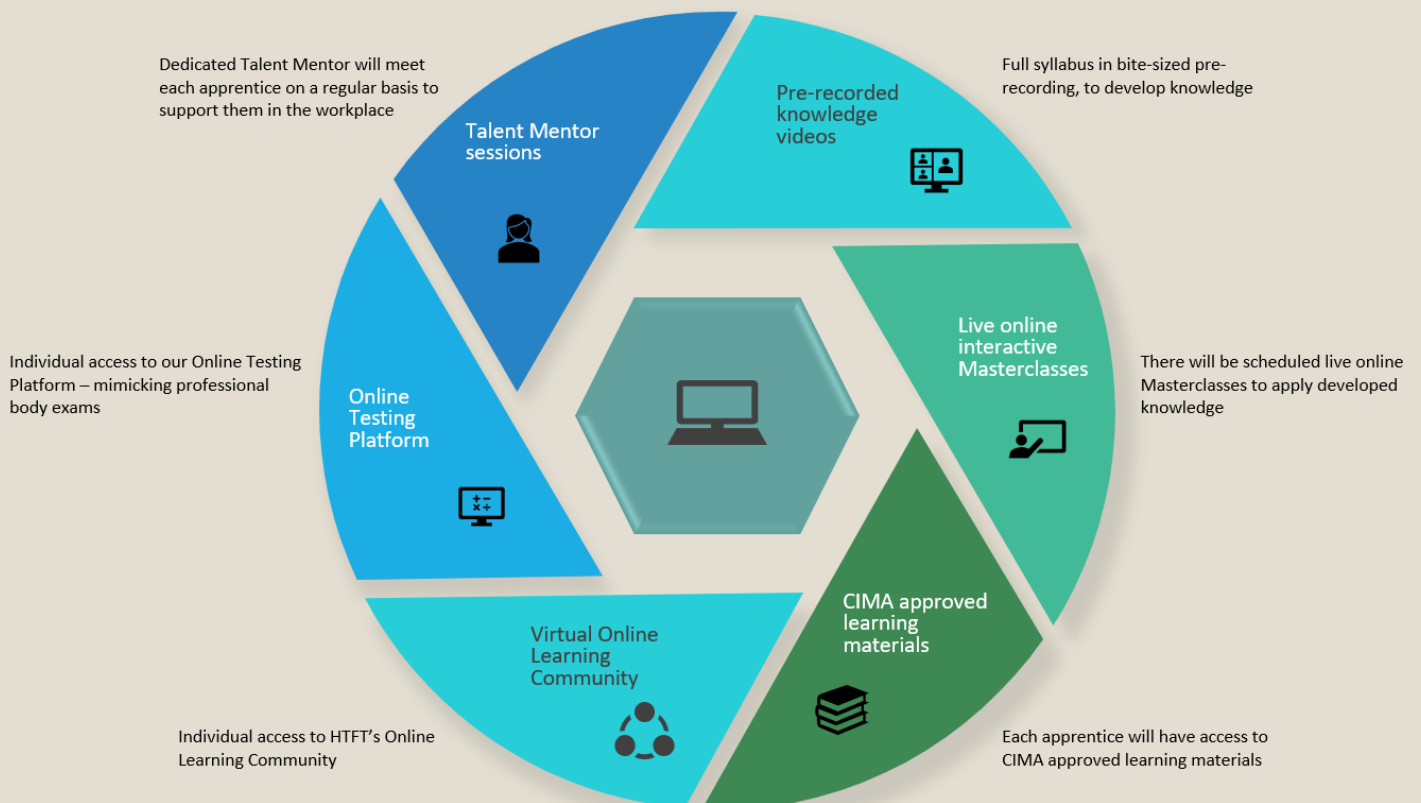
Dedicated Talent Mentor will meet each apprentice on a regular basis to support them in the workplace

Talent Mentor sessions

Pre-recorded knowledge videos

Full syllabus in bite-sized pre-recording, to develop knowledge

Individual access to our Online Testing Platform – mimicking professional body exams

Online Testing Platform

Live online interactive Masterclasses

There will be scheduled live online Masterclasses to apply developed knowledge

Virtual Online Learning Community

CIMA approved learning materials

Individual access to HTFT's Online Learning Community

Each apprentice will have access to CIMA approved learning materials